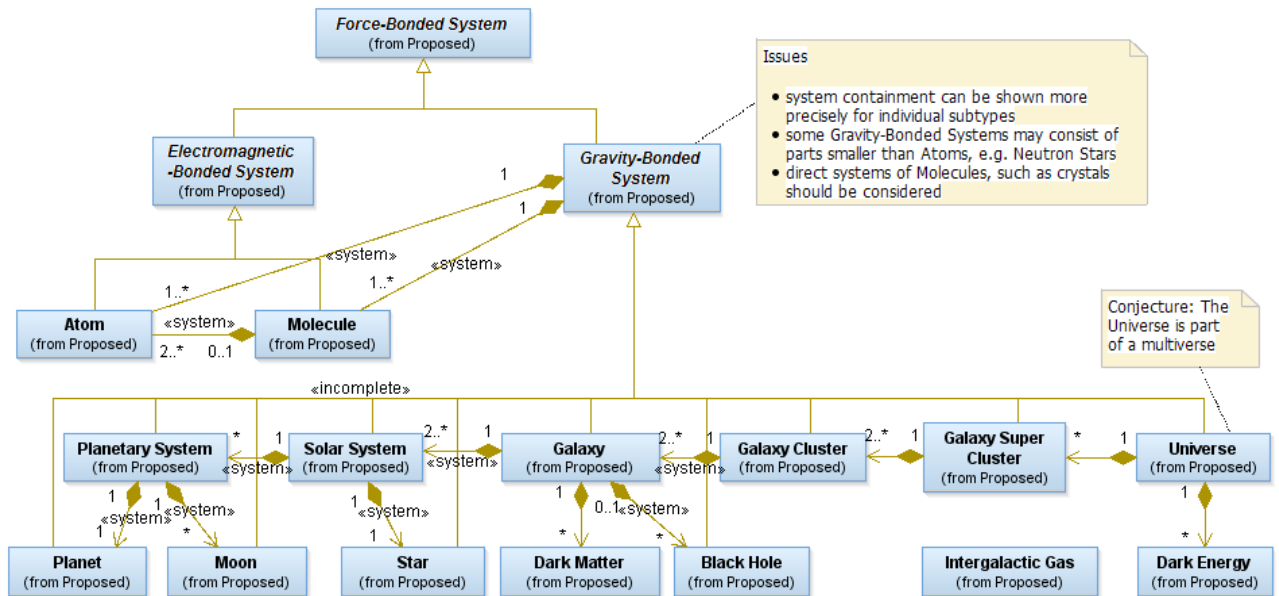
Force-Bonded System
(from Proposed)

Electromagnetic -Bonded System
(from Proposed)

Gravity-Bonded System
(from Proposed)

Issues

- system containment can be shown more precisely for individual subtypes
- some Gravity-Bonded Systems may consist of parts smaller than Atoms, e.g. Neutron Stars
- direct systems of Molecules, such as crystals should be considered

1
1
«system»
«system»
1..*
1..*

Atom
(from Proposed)

«system»
2..*
0..1

Molecule
(from Proposed)

Conjecture: The Universe is part of a multiverse

«incomplete»

Planetary System
(from Proposed)

*
1
«system»

Solar System
(from Proposed)

2..*
1
«system»

Galaxy
(from Proposed)

2..*
1
«system»

Galaxy Cluster
(from Proposed)

2..*
1

Galaxy Super Cluster
(from Proposed)

*
1

Universe
(from Proposed)

1
1
«system»
«system»
1
*

1
«system»
1

1
0..1«system»
*
*

1
*

Planet
(from Proposed)

Moon
(from Proposed)

Star
(from Proposed)

Dark Matter
(from Proposed)

Black Hole
(from Proposed)

Intergalactic Gas
(from Proposed)

Dark Energy
(from Proposed)